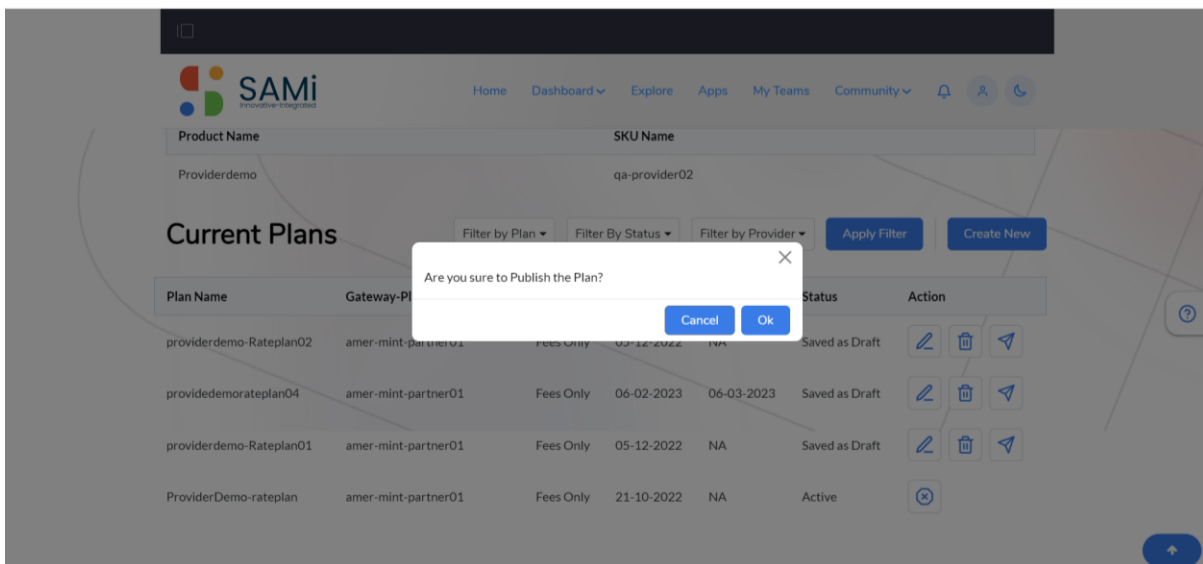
SAMi
Innovative-Integrated

Home Dashboard Explore Apps My Teams Community

| Product Name | SKU Name |
|---|---|
| Providerdemo | qa-provider02 |

Current Plans

Filter by Plan Filter By Status Filter by Provider Apply Filter Create New

Are you sure to Publish the Plan?

Cancel Ok

| Plan Name | Gateway-Pl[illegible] | | | | Status | Action |
|---|---|---|---|---|---|---|
| providerdemo-Rateplan02 | amer-mint-partner01 | Fees Only | 05-12-2022 | NA | Saved as Draft | |
| providedemorateplan04 | amer-mint-partner01 | Fees Only | 06-02-2023 | 06-03-2023 | Saved as Draft | |
| providerdemo-Rateplan01 | amer-mint-partner01 | Fees Only | 05-12-2022 | NA | Saved as Draft | |
| ProviderDemo-rateplan | amer-mint-partner01 | Fees Only | 21-10-2022 | NA | Active | |